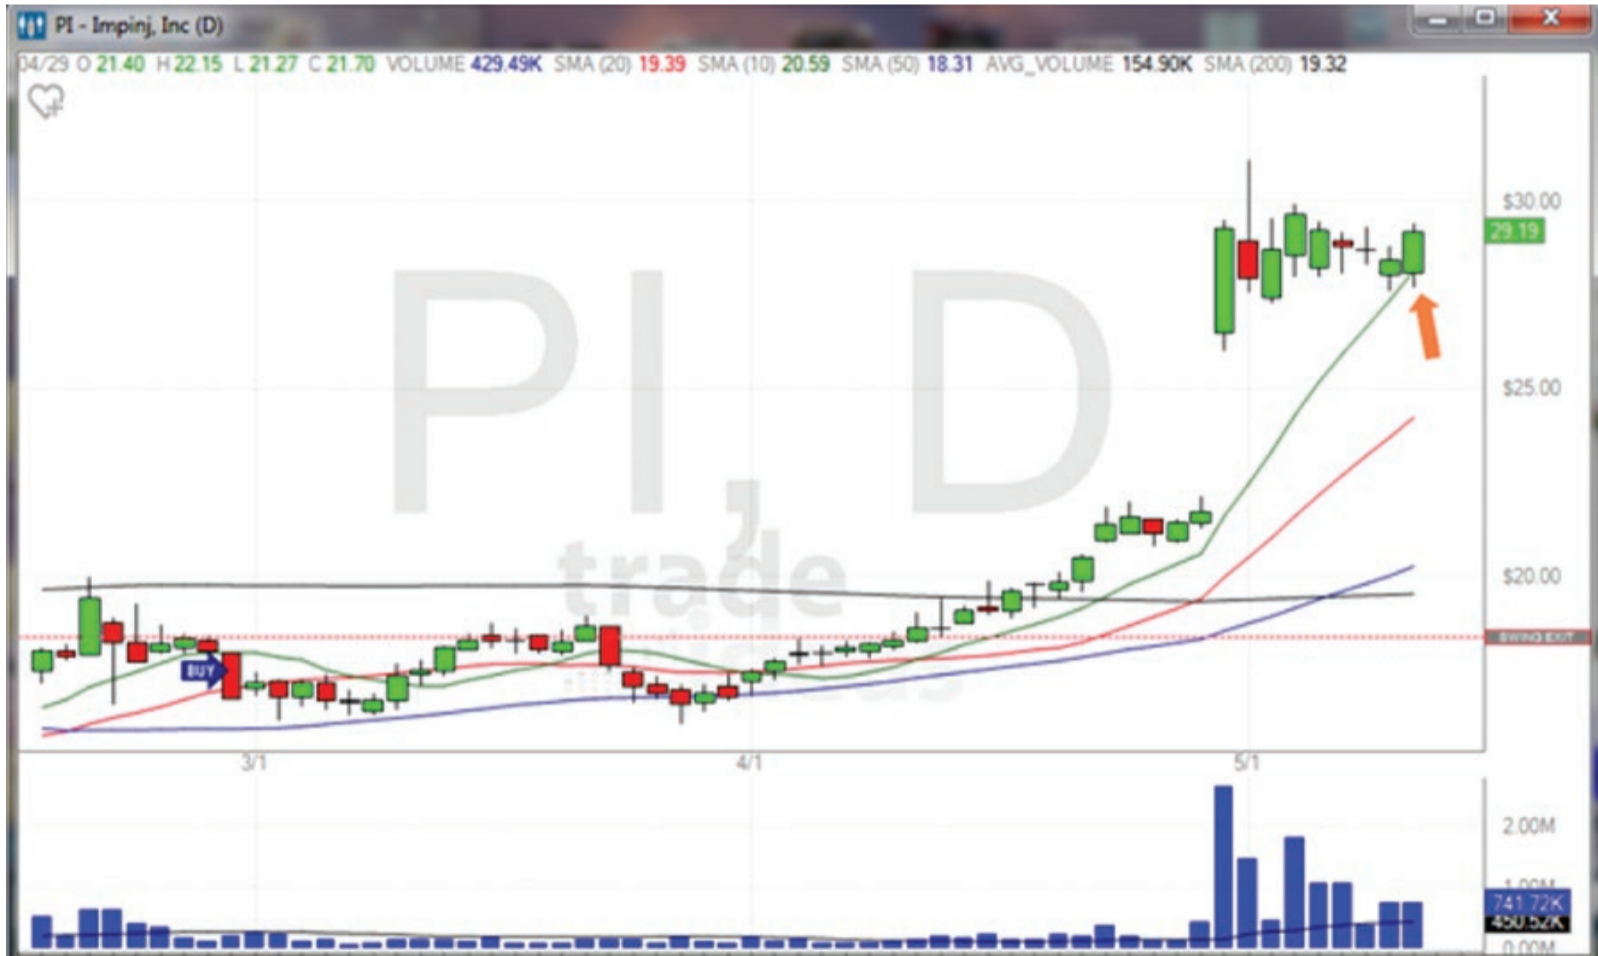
PI - Impinj, Inc (D)

04/29 O 21.40 H 22.15 L 21.27 C 21.70 VOLUME 429.49K SMA (20) 19.39 SMA (10) 20.59 SMA (50) 18.31 AVG_VOLUME 154.90K SMA (200) 19.32

PI, D
trade

$30.00
29.19
$25.00
$20.00
SWING EXIT

BUY

3/1
4/1
5/1

2.00M
1.00M
741.72K
450.52K
0.00M